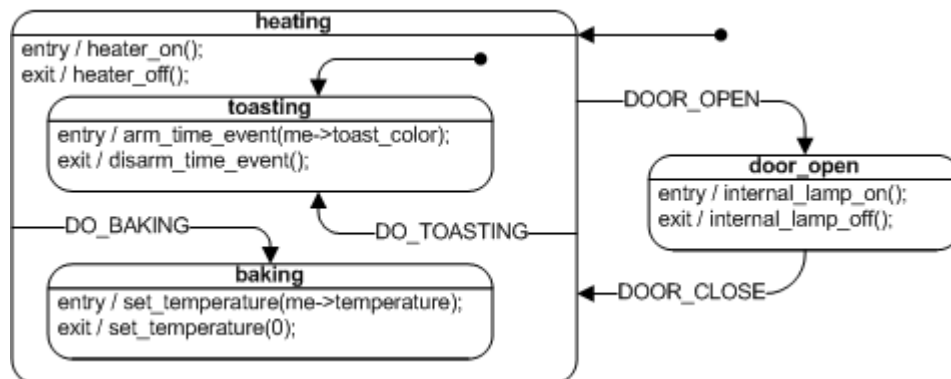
heating

entry / heater_on();
exit / heater_off();

toasting

entry / arm_time_event(me->toast_color);
exit / disarm_time_event();

DOOR_OPEN

door_open

entry / internal_lamp_on();
exit / internal_lamp_off();

DO_BAKING

DO_TOASTING

baking

entry / set_temperature(me->temperature);
exit / set_temperature(0);

DOOR_CLOSE